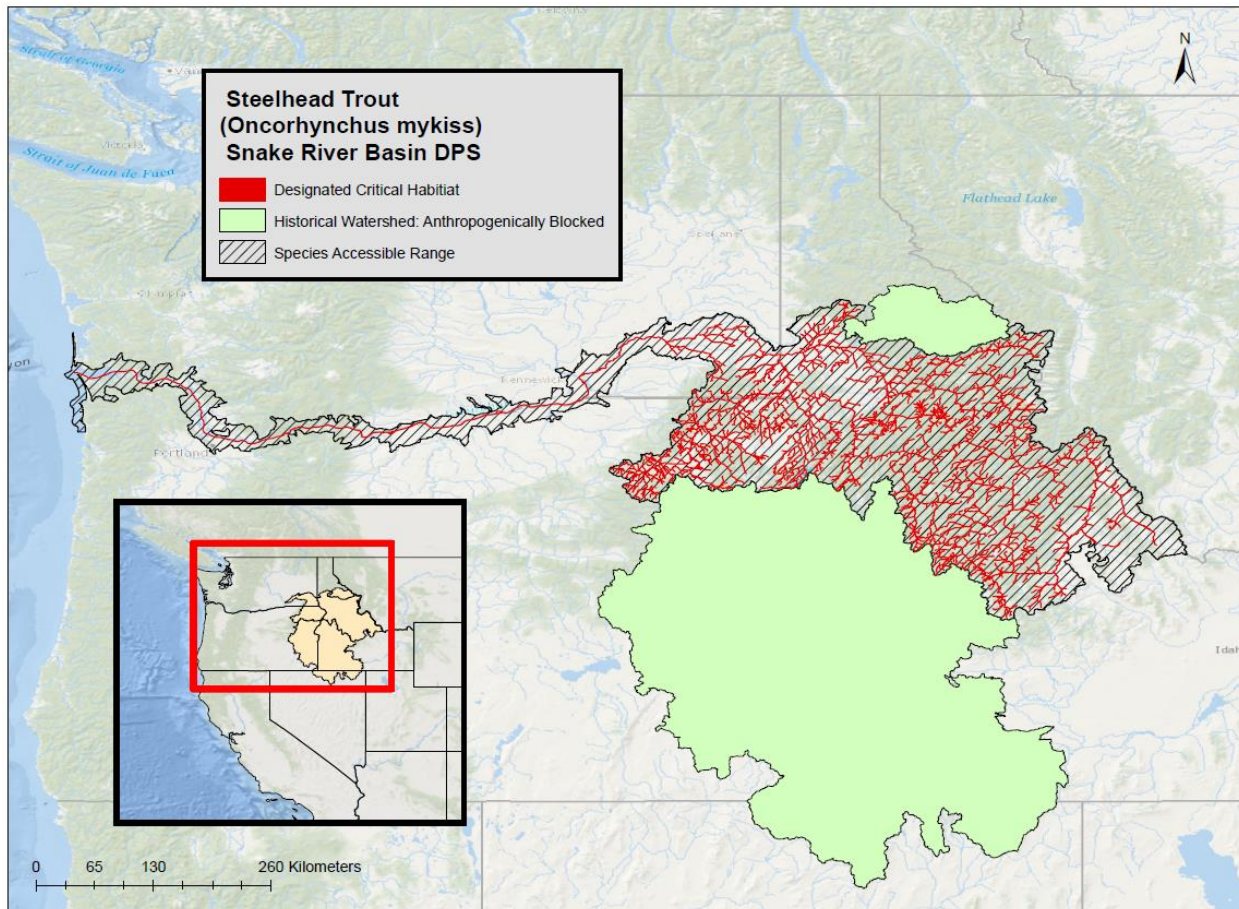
Steelhead Trout
(Oncorhynchus mykiss)
Snake River Basin DPS

Designated Critical Habitiat
Historical Watershed: Anthropogenically Blocked
Species Accessible Range

N

Strait of Georgia
Victoria
Strait of Juan de Fuca
Flathead Lake
Spokane
Kennewick
Portland
Idah

0 65 130 260 Kilometers